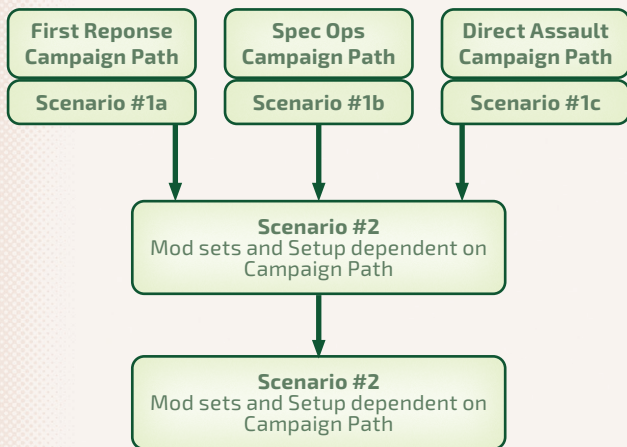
First Reponse Campaign Path

Scenario #1a

Spec Ops Campaign Path

Scenario #1b

Direct Assault Campaign Path

Scenario #1c

Scenario #2
Mod sets and Setup dependent on Campaign Path

Scenario #2
Mod sets and Setup dependent on Campaign Path